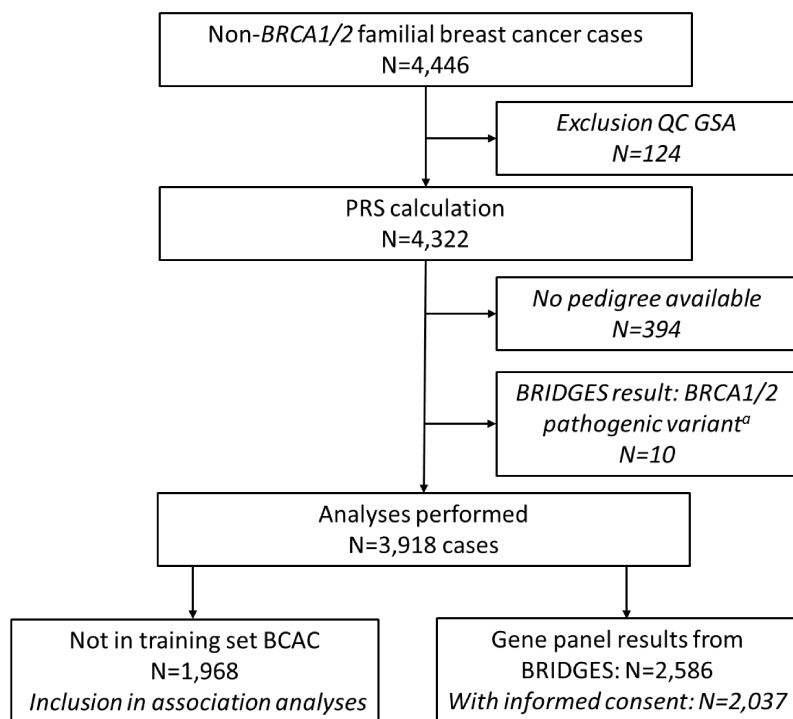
Non-BRCA1/2 familial breast cancer cases
N=4,446

Exclusion QC GSA
N=124

PRS calculation
N=4,322

No pedigree available
N=394

BRIDGES result: BRCA1/2 pathogenic variant$^{a}$
N=10

Analyses performed
N=3,918 cases

Not in training set BCAC
N=1,968
Inclusion in association analyses

Gene panel results from BRIDGES: N=2,586
With informed consent: N=2,037